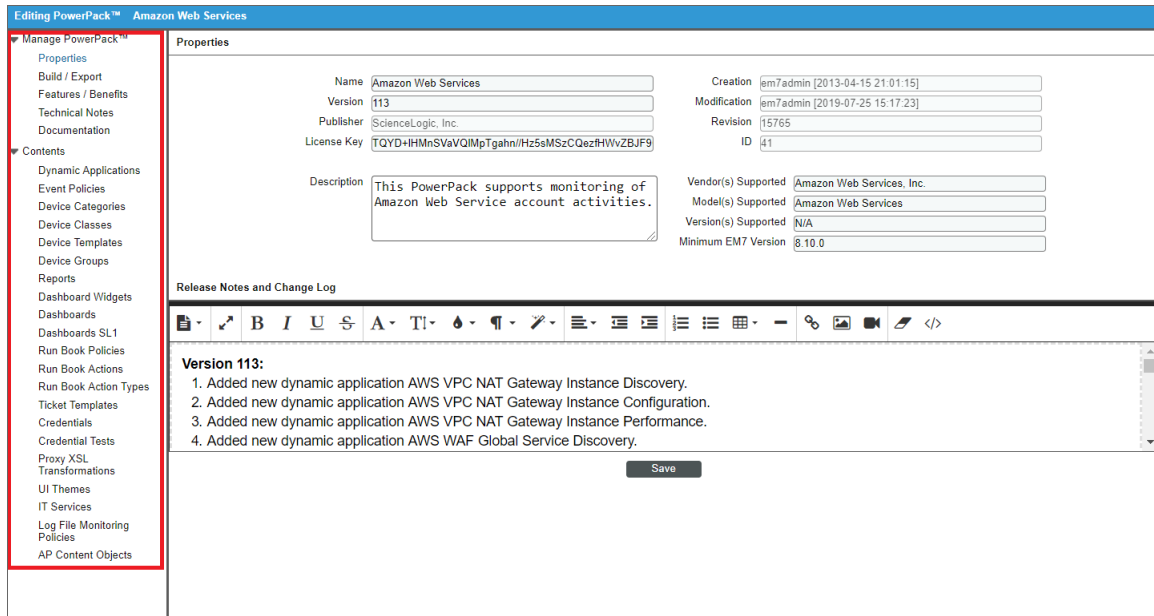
Editing PowerPack™ Amazon Web Services

Manage PowerPack™
Properties
Build / Export
Features / Benefits
Technical Notes
Documentation
Contents
Dynamic Applications
Event Policies
Device Categories
Device Classes
Device Templates
Device Groups
Reports
Dashboard Widgets
Dashboards
Dashboards SL1
Run Book Policies
Run Book Actions
Run Book Action Types
Ticket Templates
Credentials
Credential Tests
Proxy XSL Transformations
UI Themes
IT Services
Log File Monitoring Policies
AP Content Objects

Properties

Name Amazon Web Services
Version 113
Publisher ScienceLogic, Inc.
License Key TQYD+IHMnSVaVQIMpTgahn//Hz5sMSzCQezfHWvZBJF9

Creation em7admin [2013-04-15 21:01:15]
Modification em7admin [2019-07-25 15:17:23]
Revision 15765
ID 41

Description This PowerPack supports monitoring of Amazon Web Service account activities.

Vendor(s) Supported Amazon Web Services, Inc.
Model(s) Supported Amazon Web Services
Version(s) Supported N/A
Minimum EM7 Version 8.10.0

Release Notes and Change Log

Version 113:
1. Added new dynamic application AWS VPC NAT Gateway Instance Discovery.
2. Added new dynamic application AWS VPC NAT Gateway Instance Configuration.
3. Added new dynamic application AWS VPC NAT Gateway Instance Performance.
4. Added new dynamic application AWS WAF Global Service Discovery.

Save